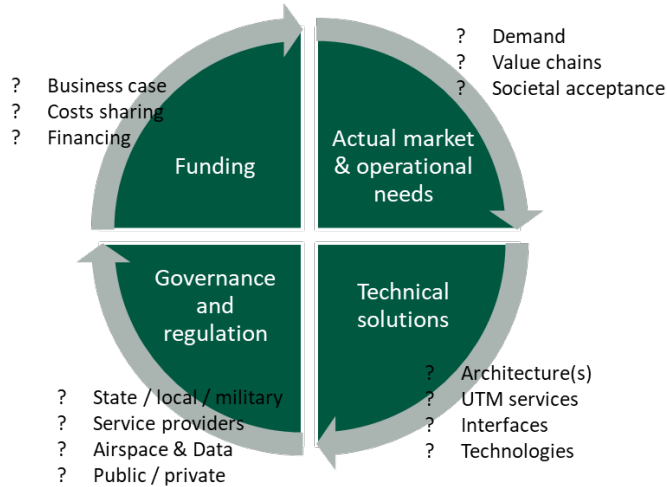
? Demand
? Value chains
? Societal acceptance

? Business case
? Costs sharing
? Financing

Funding

Actual market & operational needs

Governance and regulation

Technical solutions

? Architecture(s)
? UTM services
? Interfaces
? Technologies

? State / local / military
? Service providers
? Airspace & Data
? Public / private